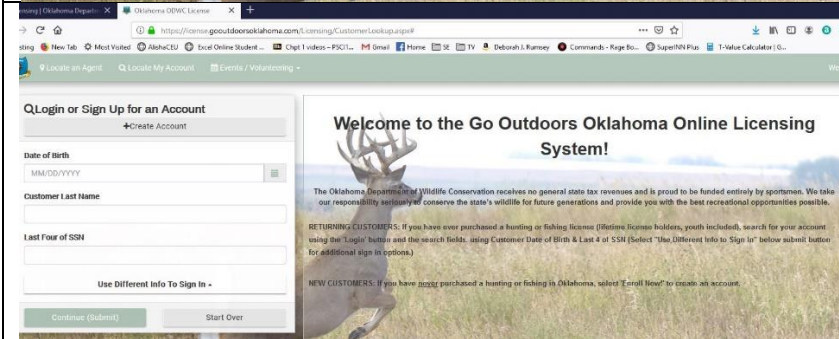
ising | Oklahoma Departm ✕ Oklahoma ODWC License ✕ +

https://license.gooutdoorsoklahoma.com/Licensing/CustomerLookup.aspx#

sting New Tab Most Visited AlishaCEU Excel Online Student ... Chpt 1 videos – PSCI1... Gmail Home St TV Deborah J. Rumsey Commands - Rage Bo... SuperINN Plus T-Value Calculator | G...

Locate an Agent Locate My Account Events / Volunteering We

Login or Sign Up for an Account

+Create Account

Date of Birth

MM/DD/YYYY

Customer Last Name

Last Four of SSN

Use Different Info To Sign In

Continue (Submit)

Start Over

Welcome to the Go Outdoors Oklahoma Online Licensing System!

The Oklahoma Department of Wildlife Conservation receives no general state tax revenues and is proud to be funded entirely by sportsmen. We take our responsibility seriously to conserve the state's wildlife for future generations and provide you with the best recreational opportunities possible.

RETURNING CUSTOMERS: If you have ever purchased a hunting or fishing license (lifetime license holders, youth included), search for your account using the 'Login' button and the search fields, using Customer Date of Birth & Last 4 of SSN (Select "Use Different Info to Sign In" below submit button for additional sign in options.)

NEW CUSTOMERS: If you have never purchased a hunting or fishing in Oklahoma, select "Enroll Now!" to create an account.